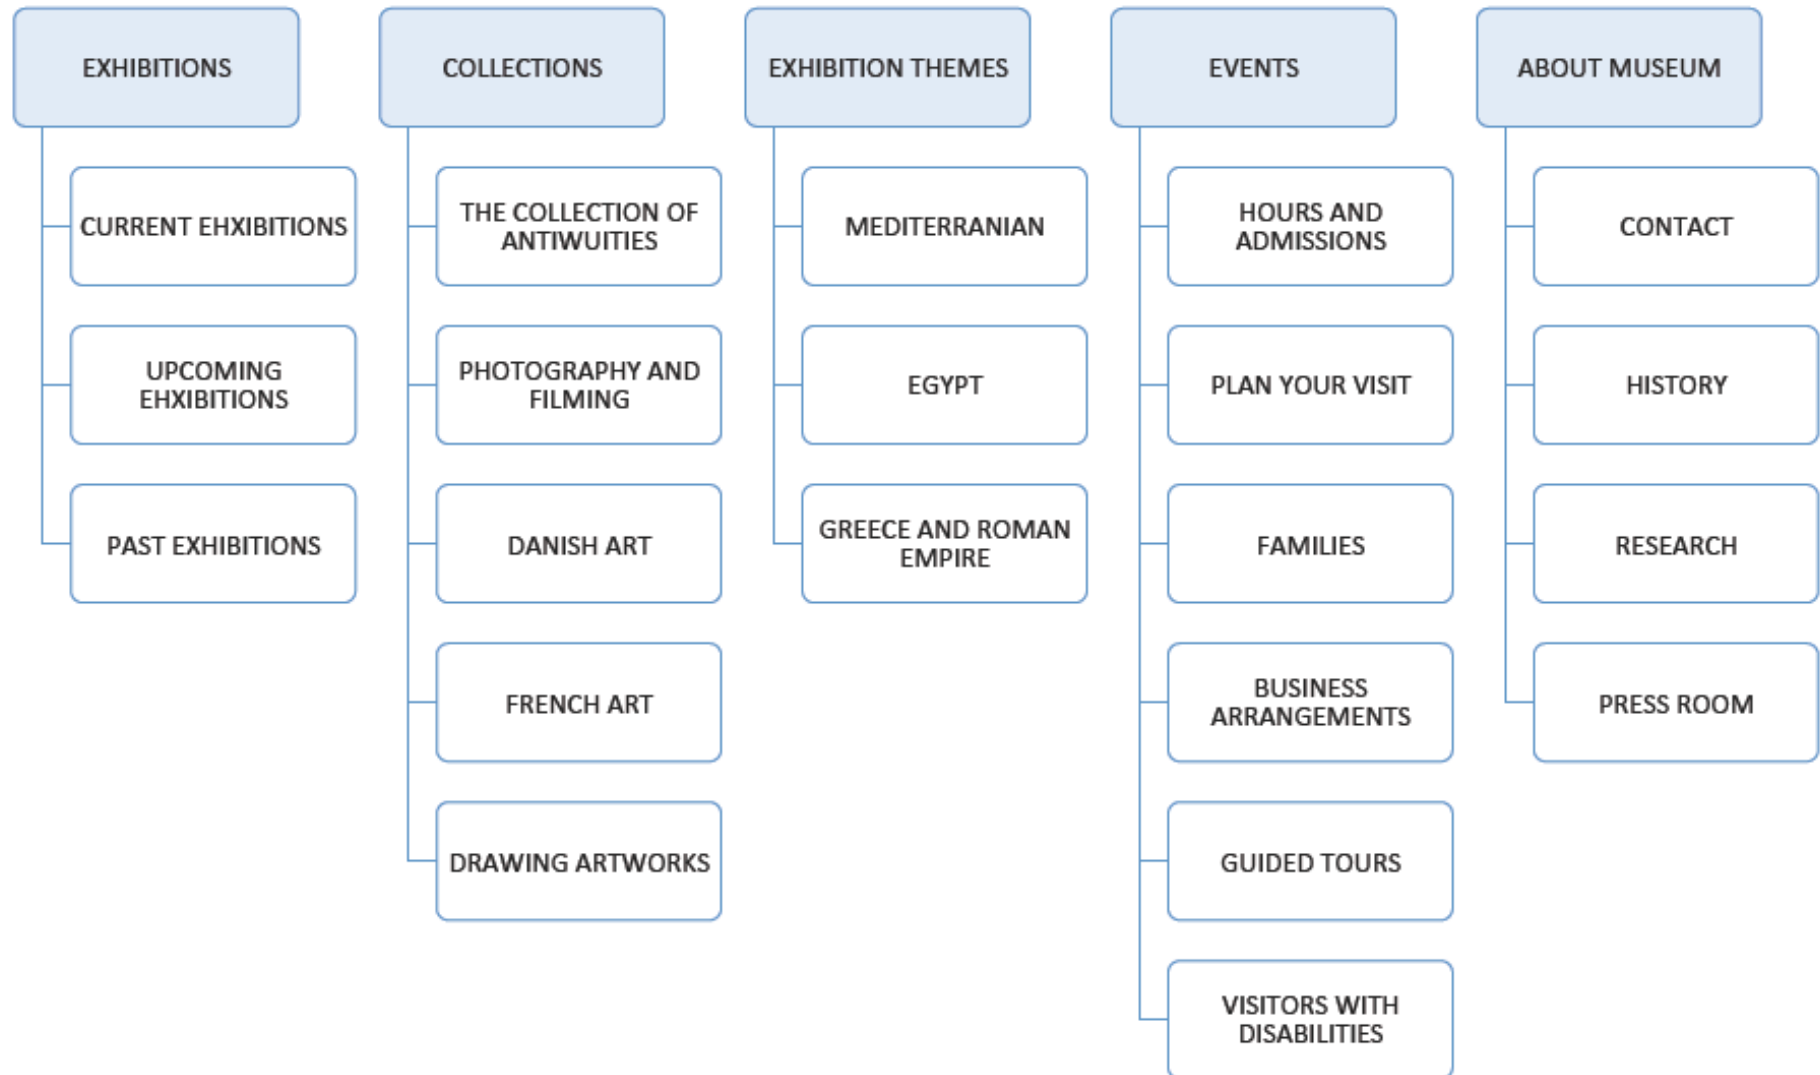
EXHIBITIONS

CURRENT EHXIBITIONS

UPCOMING EHXIBITIONS

PAST EXHIBITIONS

COLLECTIONS

THE COLLECTION OF ANTIWUITIES

PHOTOGRAPHY AND FILMING

DANISH ART

FRENCH ART

DRAWING ARTWORKS

EXHIBITION THEMES

MEDITERRANIAN

EGYPT

GREECE AND ROMAN EMPIRE

EVENTS

HOURS AND ADMISSIONS

PLAN YOUR VISIT

FAMILIES

BUSINESS ARRANGEMENTS

GUIDED TOURS

VISITORS WITH DISABILITIES

ABOUT MUSEUM

CONTACT

HISTORY

RESEARCH

PRESS ROOM